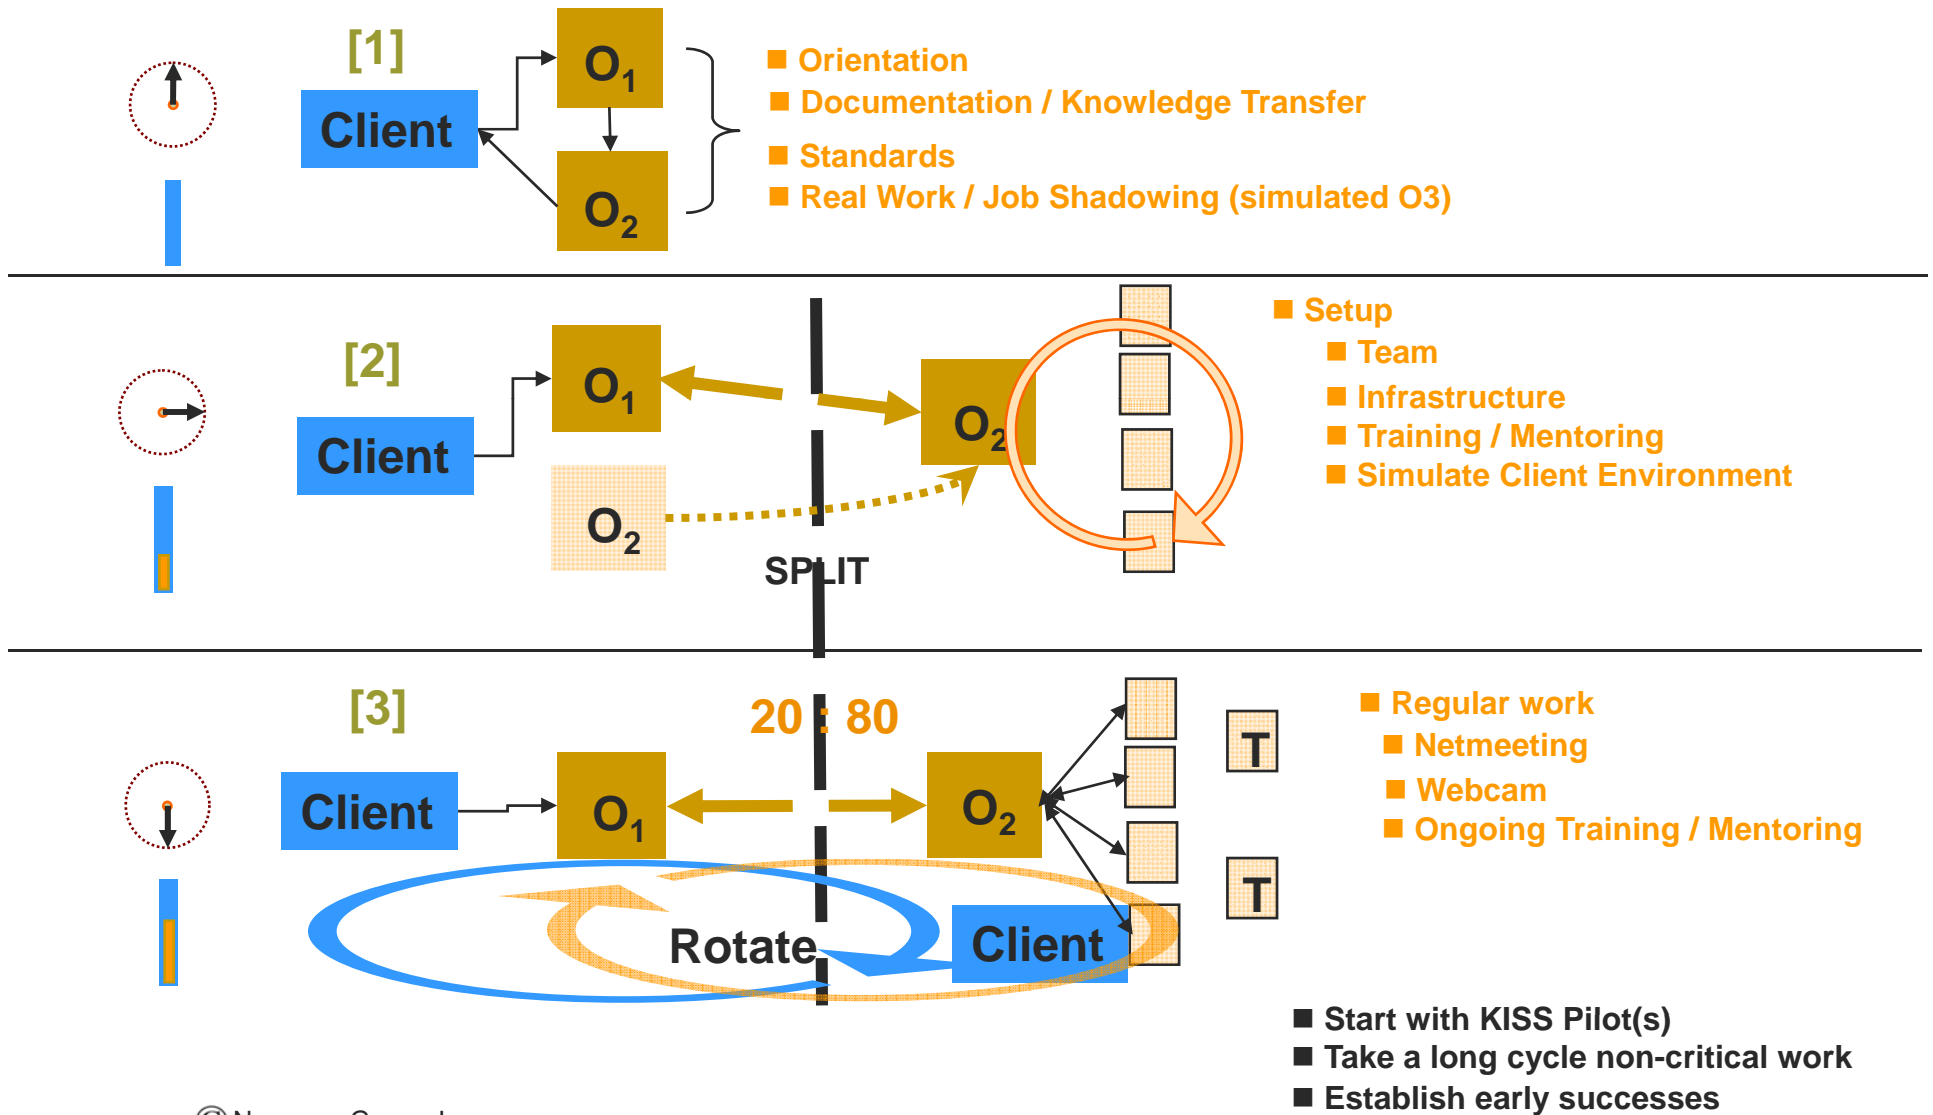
[1]

Client

$O_1$

$O_2$

Orientation
Documentation / Knowledge Transfer
Standards
Real Work / Job Shadowing (simulated O3)

[2]

Client

$O_1$

$O_2$

$O_2$

SPLIT

Setup
Team
Infrastructure
Training / Mentoring
Simulate Client Environment

[3]

20 : 80

Client

$O_1$

$O_2$

T

T

Rotate

Client

Regular work
Netmeeting
Webcam
Ongoing Training / Mentoring

Start with KISS Pilot(s)
Take a long cycle non-critical work
Establish early successes

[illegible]